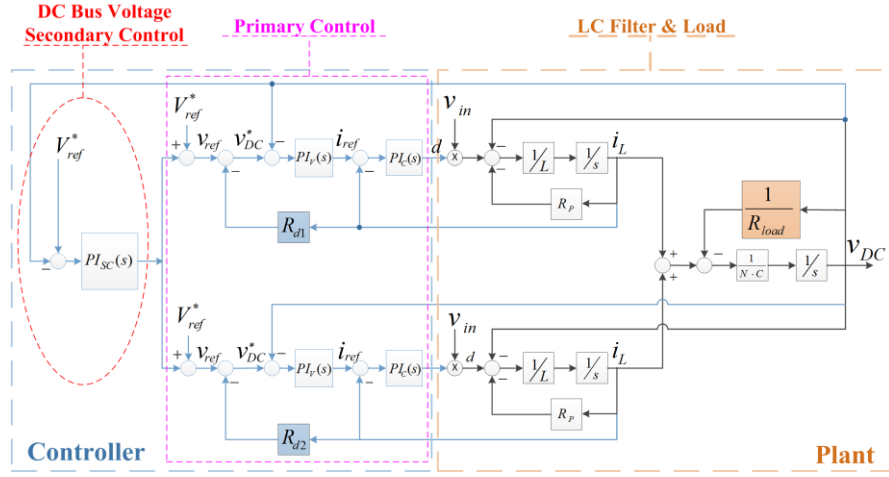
DC Bus Voltage Secondary Control

Primary Control

LC Filter & Load

$V_{ref}^*$

$-$

$PI_{SC}(s)$

$V_{ref}^*$

$+$ $v_{ref}$ $v_{DC}^*$ $-$ $PI_V(s)$ $i_{ref}$ $PI_C(s)$ $d$

$-$ $-$

$R_{d1}$

$v_{in}$

$-$ $1/L$ $1/s$ $i_L$

$R_P$

$\frac{1}{R_{load}}$

$+$ $-$ $+$ $\frac{1}{N \cdot C}$ $1/s$ $v_{DC}$

$V_{ref}^*$

$+$ $v_{ref}$ $v_{DC}^*$ $-$ $PI_V(s)$ $i_{ref}$ $PI_C(s)$

$-$ $-$

$R_{d2}$

$v_{in}$

$d$ $-$ $1/L$ $1/s$ $i_L$

$R_P$

Controller

Plant